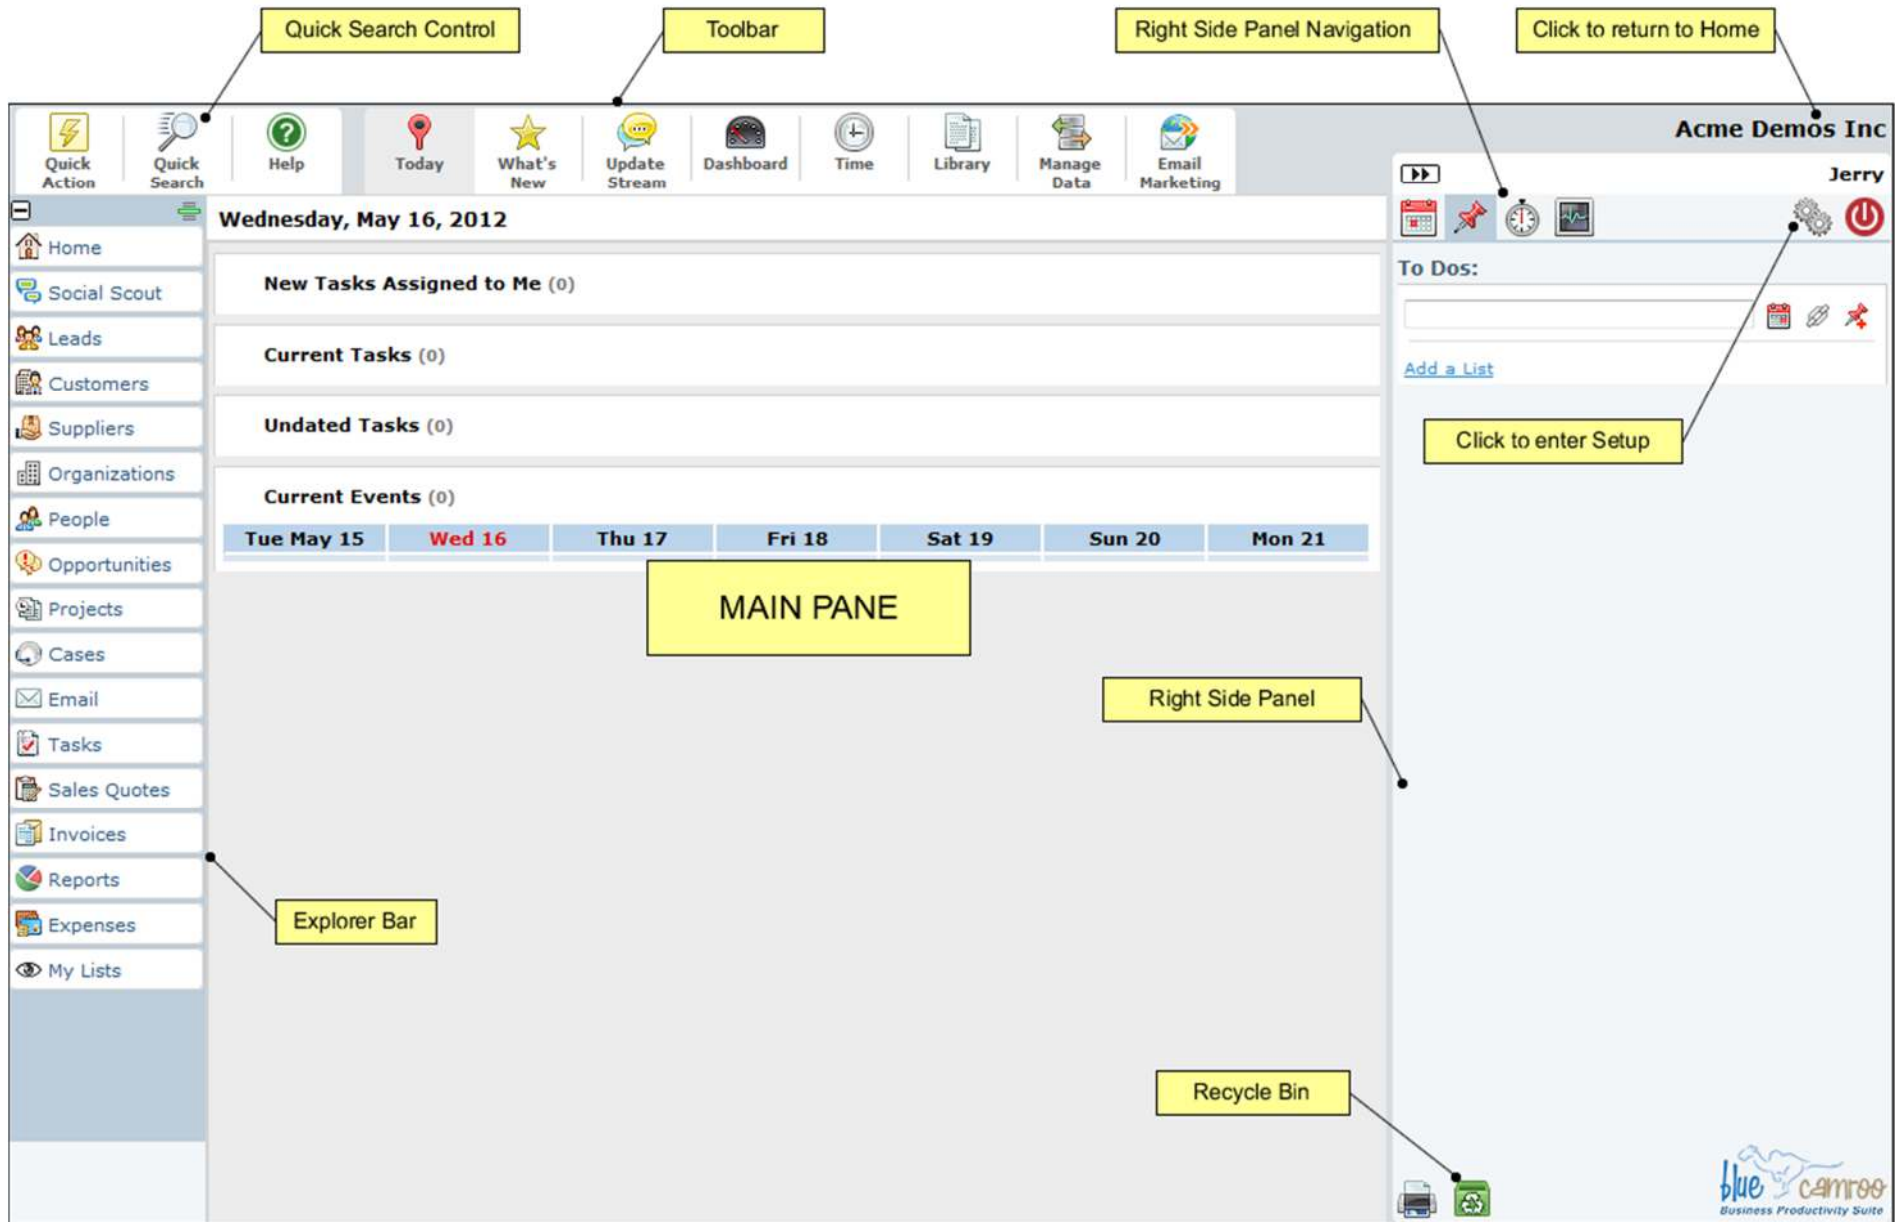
Quick Search Control

Toolbar

Right Side Panel Navigation

Click to return to Home

Quick Action

Quick Search

Help

Today

What's New

Update Stream

Dashboard

Time

Library

Manage Data

Email Marketing

Acme Demos Inc

Jerry

Home

Social Scout

Leads

Customers

Suppliers

Organizations

People

Opportunities

Projects

Cases

Email

Tasks

Sales Quotes

Invoices

Reports

Expenses

My Lists

Wednesday, May 16, 2012

New Tasks Assigned to Me (0)

Current Tasks (0)

Undated Tasks (0)

Current Events (0)

| Tue May 15 | Wed 16 | Thu 17 | Fri 18 | Sat 19 | Sun 20 | Mon 21 |
|---|---|---|---|---|---|---|

MAIN PANE

To Dos:

Add a List

Click to enter Setup

Right Side Panel

Explorer Bar

Recycle Bin

blue camroo
Business Productivity Suite